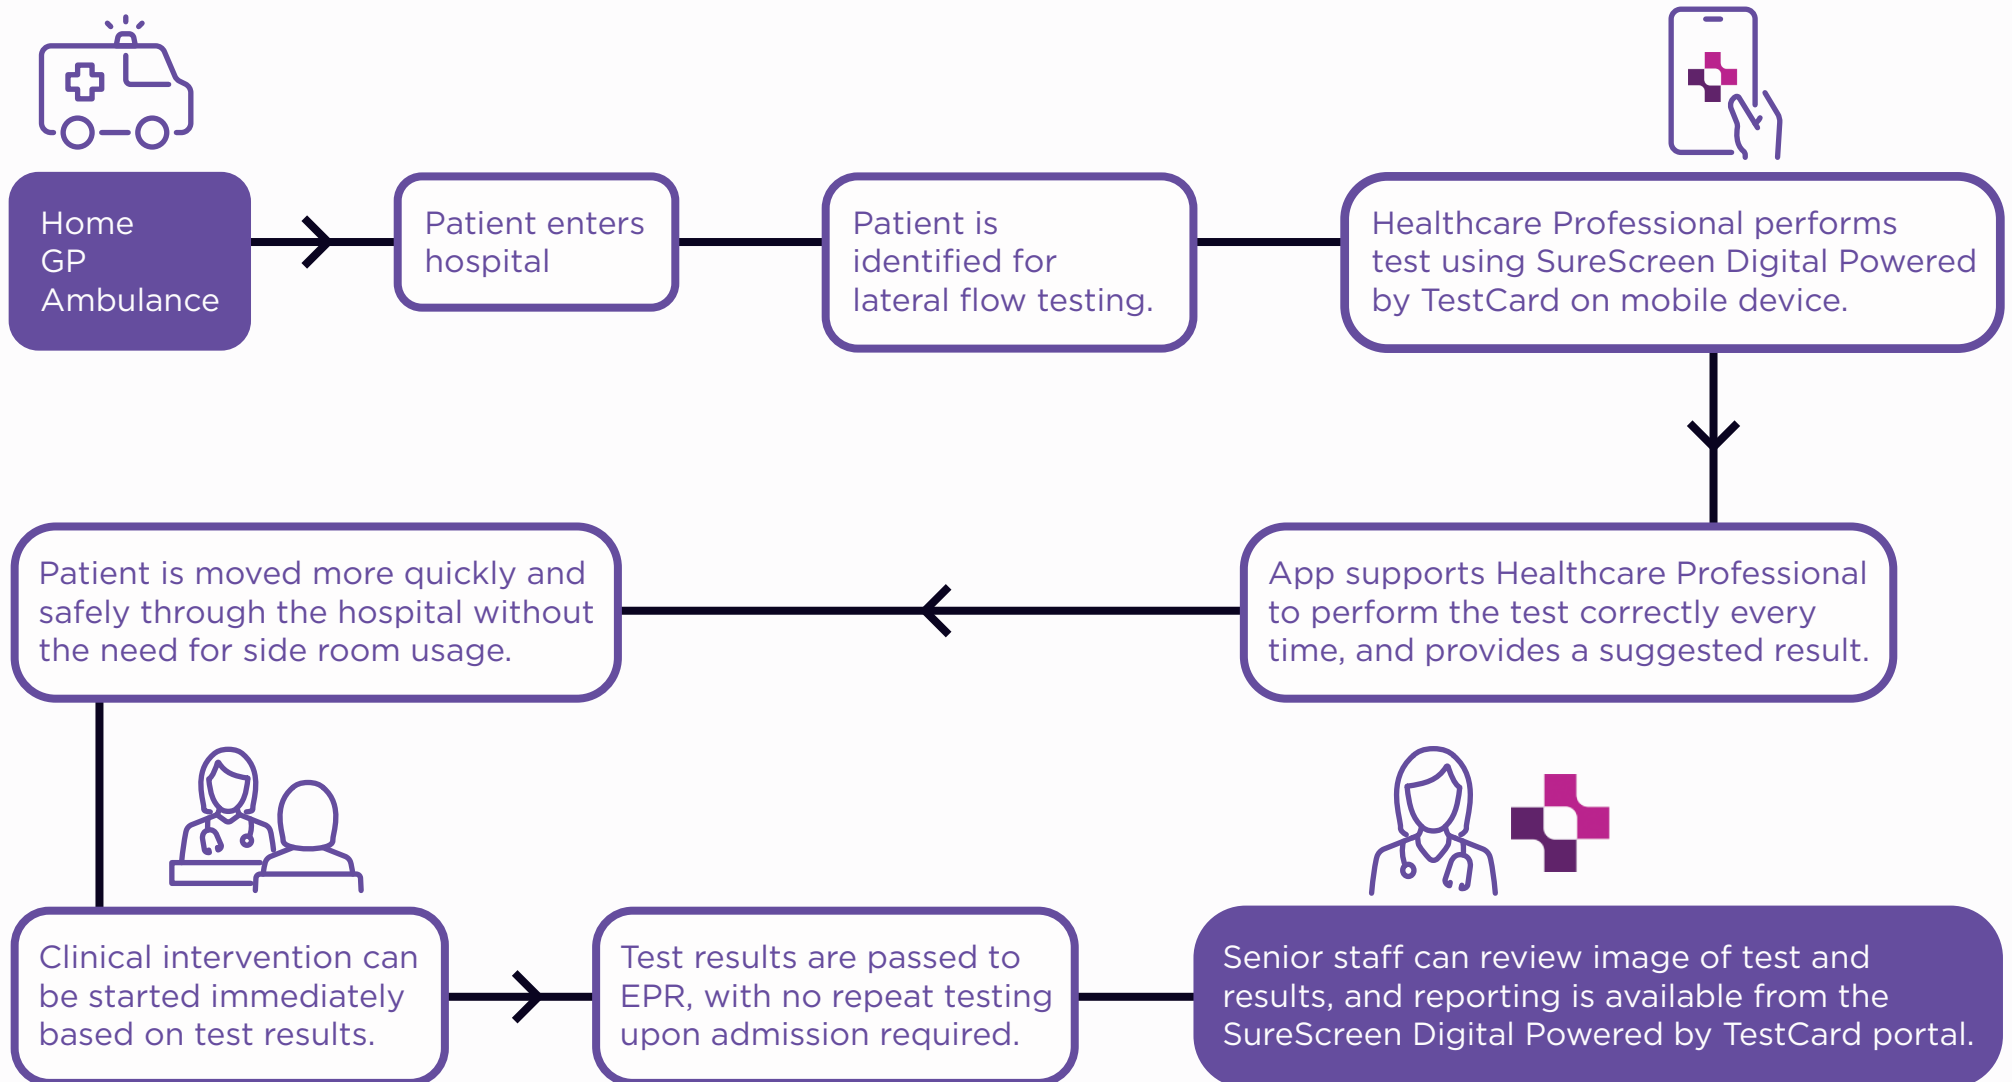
Home
GP
Ambulance

Patient enters hospital

Patient is identified for lateral flow testing.

Healthcare Professional performs test using SureScreen Digital Powered by TestCard on mobile device.

App supports Healthcare Professional to perform the test correctly every time, and provides a suggested result.

Patient is moved more quickly and safely through the hospital without the need for side room usage.

Clinical intervention can be started immediately based on test results.

Test results are passed to EPR, with no repeat testing upon admission required.

Senior staff can review image of test and results, and reporting is available from the SureScreen Digital Powered by TestCard portal.